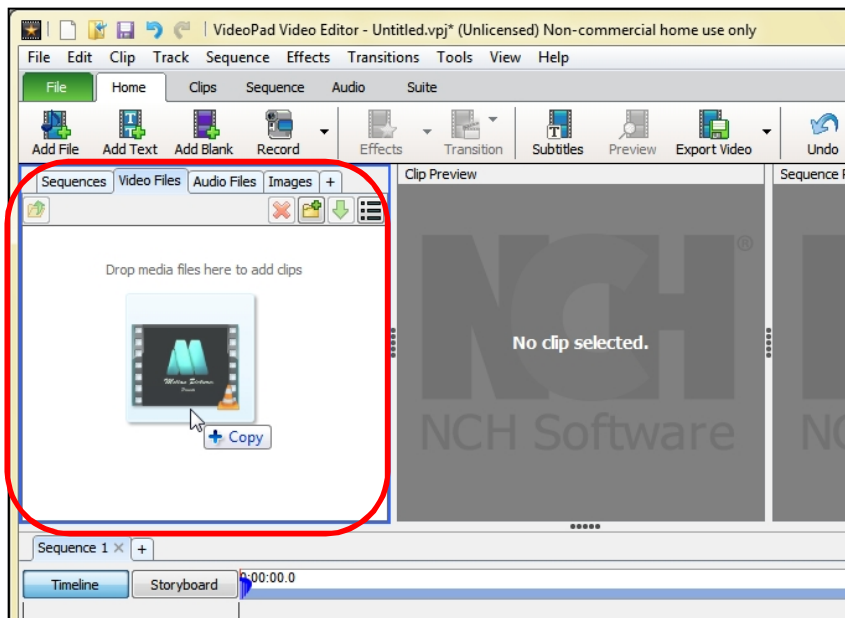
VideoPad Video Editor - Untitled.vpj* (Unlicensed) Non-commercial home use only

File Edit Clip Track Sequence Effects Transitions Tools View Help

File Home Clips Sequence Audio Suite

Add File Add Text Add Blank Record Effects Transition Subtitles Preview Export Video Undo

Sequences Video Files Audio Files Images +

Clip Preview

Sequence

Drop media files here to add clips

+ Copy

No clip selected.

NCH Software

Sequence 1 × +

Timeline Storyboard 0:00:00.0